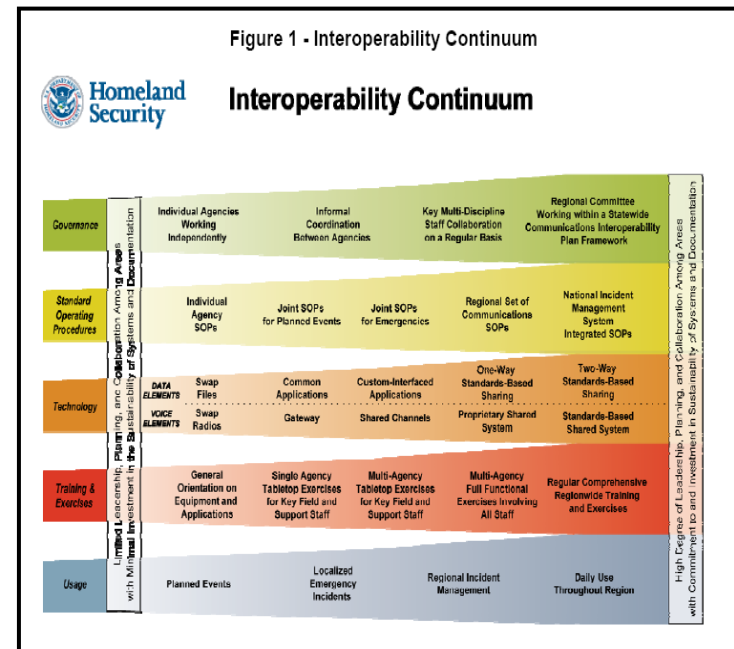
Figure 1 - Interoperability Continuum

Homeland Security

Interoperability Continuum

Limited Leadership, Planning, and Collaboration Among Areas with Minimal Investment in the Sustainability of Systems and Documentation

Governance

Individual Agencies Working Independently

Informal Coordination Between Agencies

Key Multi-Discipline Staff Collaboration on a Regular Basis

Regional Committee Working within a Statewide Communications Interoperability Plan Framework

Standard Operating Procedures

Individual Agency SOPs

Joint SOPs for Planned Events

Joint SOPs for Emergencies

Regional Set of Communications SOPs

National Incident Management System Integrated SOPs

Technology

DATA ELEMENTS

Swap Files

Common Applications

Custom-Interfaced Applications

One-Way Standards-Based Sharing

Two-Way Standards-Based Sharing

VOICE ELEMENTS

Swap Radios

Gateway

Shared Channels

Proprietary Shared System

Standards-Based Shared System

Training & Exercises

General Orientation on Equipment and Applications

Single Agency Tabletop Exercises for Key Field and Support Staff

Multi-Agency Tabletop Exercises for Key Field and Support Staff

Multi-Agency Full Functional Exercises Involving All Staff

Regular Comprehensive Regionwide Training and Exercises

Usage

Planned Events

Localized Emergency Incidents

Regional Incident Management

Daily Use Throughout Region

High Degree of Leadership, Planning, and Collaboration Among Areas with Commitment to and Investment in Sustainability of Systems and Documentation